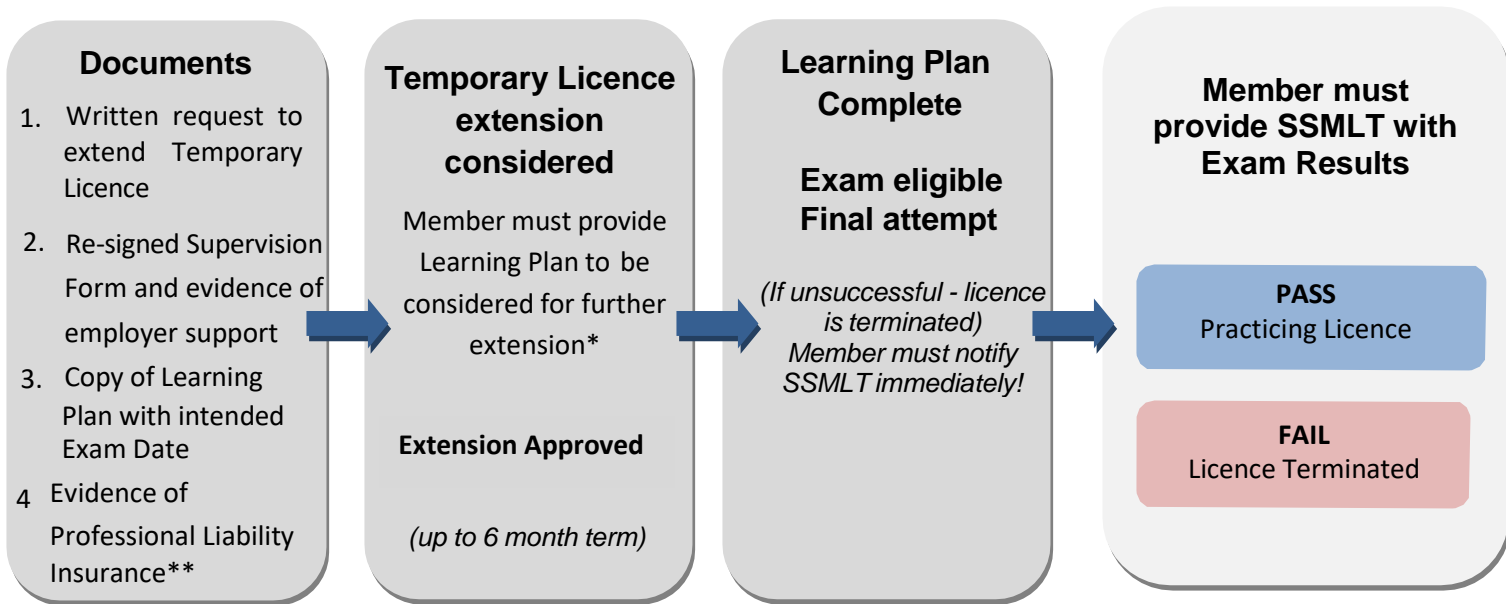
Documents

1. Written request to extend Temporary Licence

2. Re-signed Supervision Form and evidence of employer support

3. Copy of Learning Plan with intended Exam Date

4 Evidence of Professional Liability Insurance**

Temporary Licence extension considered

Member must provide Learning Plan to be considered for further extension*

Extension Approved

(up to 6 month term)

Learning Plan Complete

Exam eligible Final attempt

(If unsuccessful - licence is terminated) Member must notify SSMLT immediately!

Member must provide SSMLT with Exam Results

PASS
Practicing Licence

FAIL
Licence Terminated